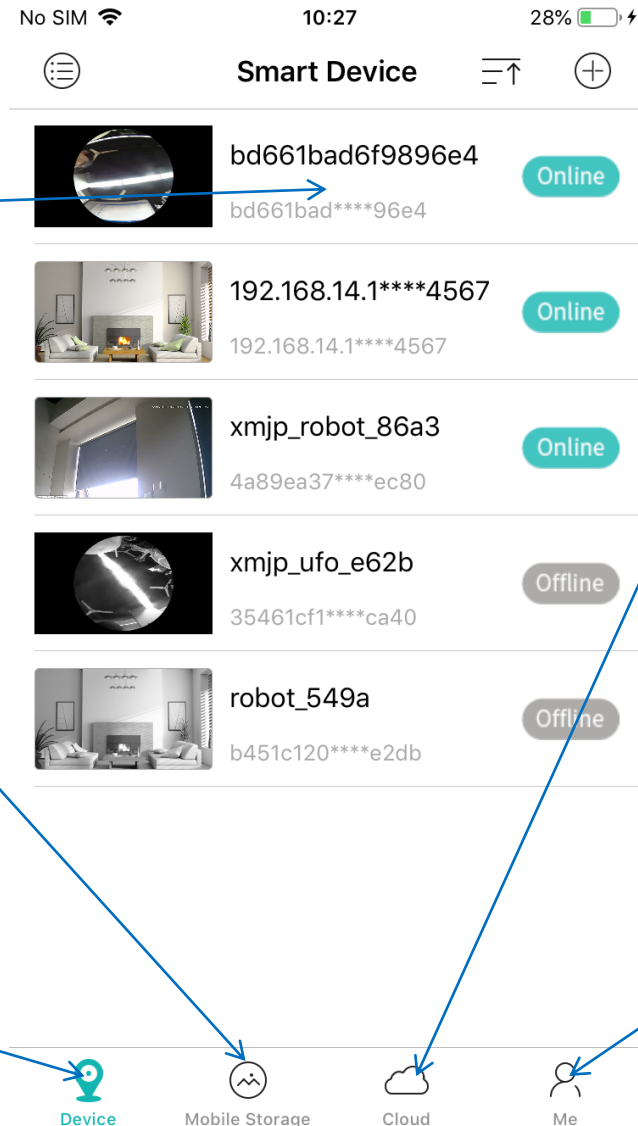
No SIM 10:27 28%

Smart Device

bd661bad6f9896e4
bd661bad****96e4
Online

192.168.14.1****4567
192.168.14.1****4567
Online

xmjp_robot_86a3
4a89ea37****ec80
Online

xmjp_ufo_e62b
35461cf1****ca40
Offline

robot_549a
b451c120****e2db
Offline

Device
Mobile Storage
Cloud
Me